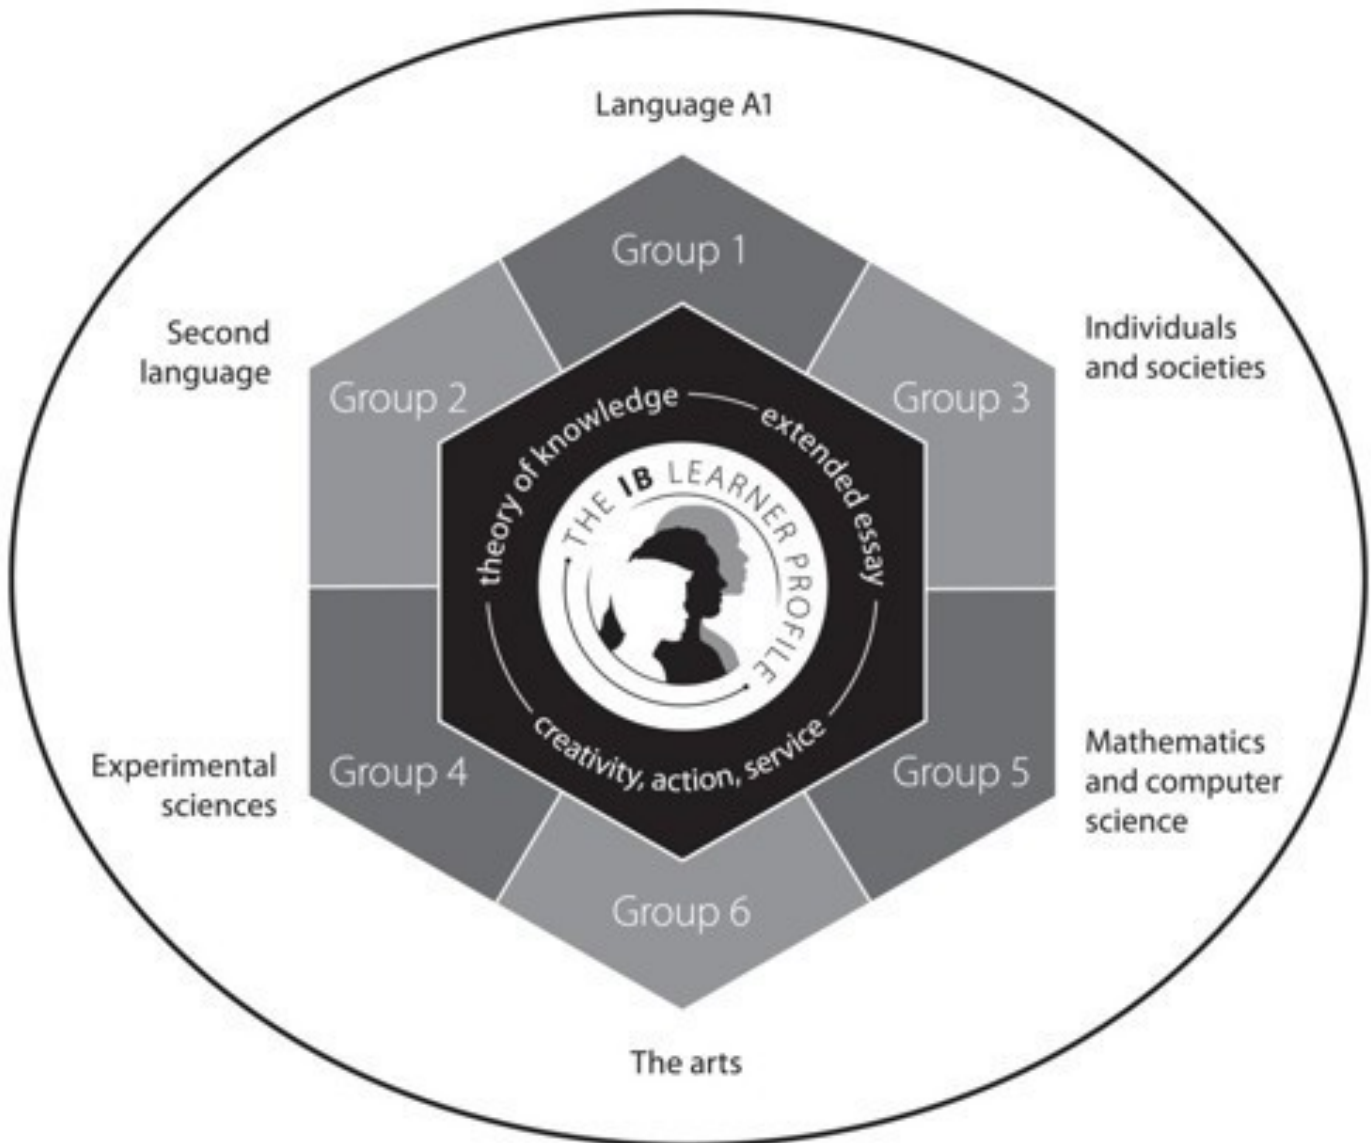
Language A1

Group 1

Second language

Group 2

Individuals and societies

Group 3

theory of knowledge

extended essay

THE IB LEARNER PROFILE

creativity, action, service

Experimental sciences

Group 4

Mathematics and computer science

Group 5

Group 6

The arts